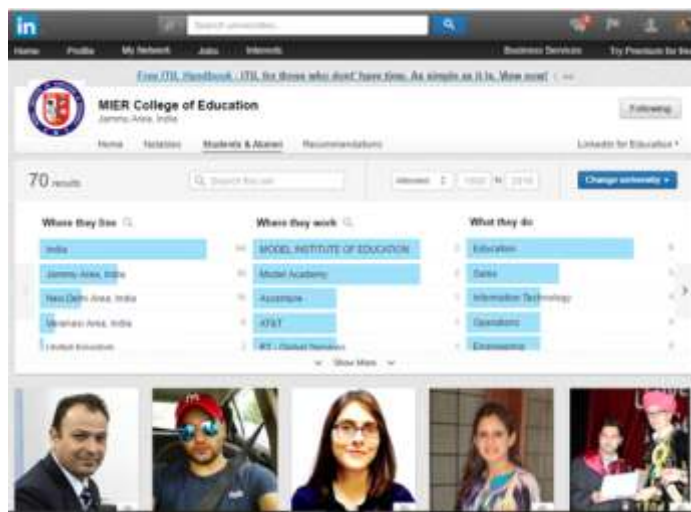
in

Search universities

Home Profile My Network Jobs Interests Business Services Try Premium for free

Free ITIL Handbook - ITIL for those who don't have time. As simple as it is. View now!

MIER College of Education

Jammu Area, India

Following

Home Notables Students & Alumni Recommendations LinkedIn for Education

70 results

Search the list

Attended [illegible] to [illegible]

Change university

Where they live

India

Jammu Area, India

New Delhi Area, India

Varanasi Area, India

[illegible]

Where they work

MODEL INSTITUTE OF EDUCATION

Model Academy

Accenture

AT&T

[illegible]

What they do

Education

Sales

Information Technology

Operations

Engineering

Show More